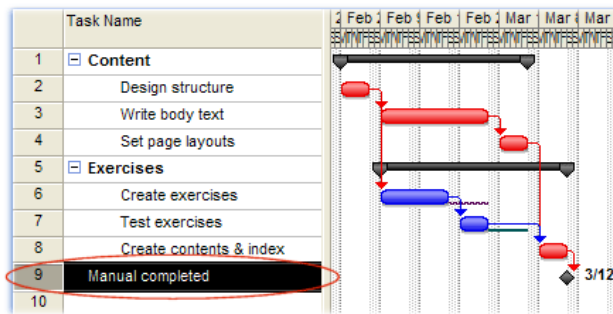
| | Task Name |
|---|---|
| 1 | ⊟ Content |
| 2 | Design structure |
| 3 | Write body text |
| 4 | Set page layouts |
| 5 | ⊟ Exercises |
| 6 | Create exercises |
| 7 | Test exercises |
| 8 | Create contents & index |
| 9 | Manual completed |
| 10 | |

2 | Feb 2 | Feb 5 | Feb 1 | Feb 2 | Mar 1 | Mar 6 | Mar

3/12